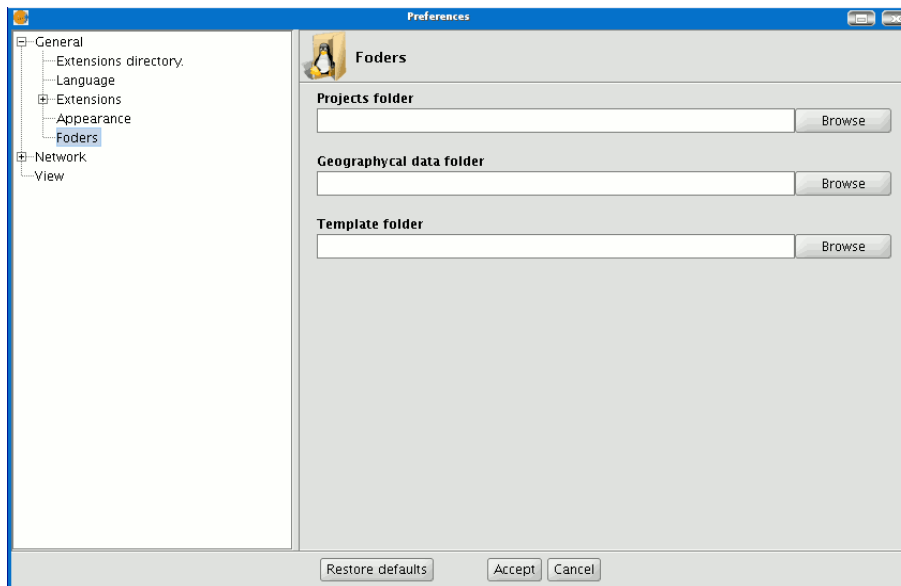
Preferences

General
Extensions directory.
Language
Extensions
Appearance
Foders
Network
View

Foders

Projects folder
Browse

Geographycal data folder
Browse

Template folder
Browse

Restore defaults
Accept
Cancel